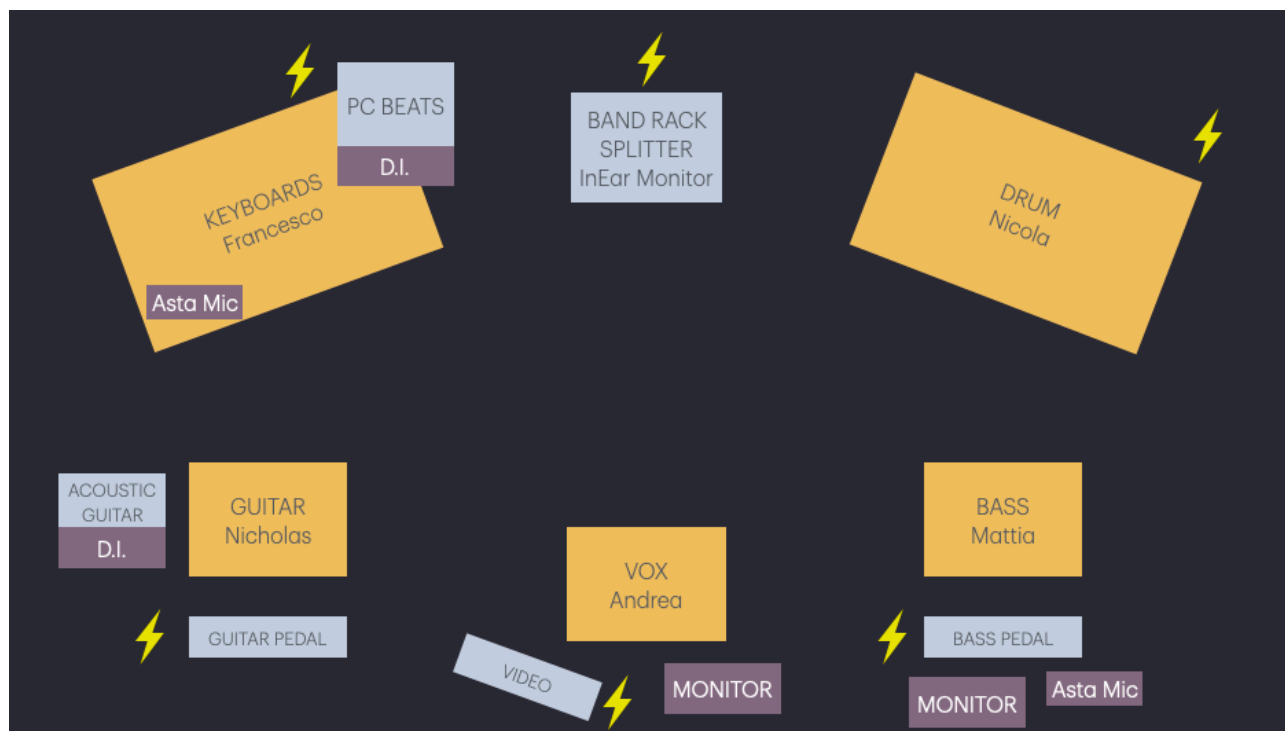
PC BEATS
D.I.

KEYBOARDS
Francesco

Asta Mic

BAND RACK
SPLITTER
InEar Monitor

DRUM
Nicola

ACOUSTIC
GUITAR
D.I.

GUITAR
Nicholas

GUITAR PEDAL

VOX
Andrea

VIDEO

MONITOR

BASS
Mattia

BASS PEDAL

MONITOR

Asta Mic